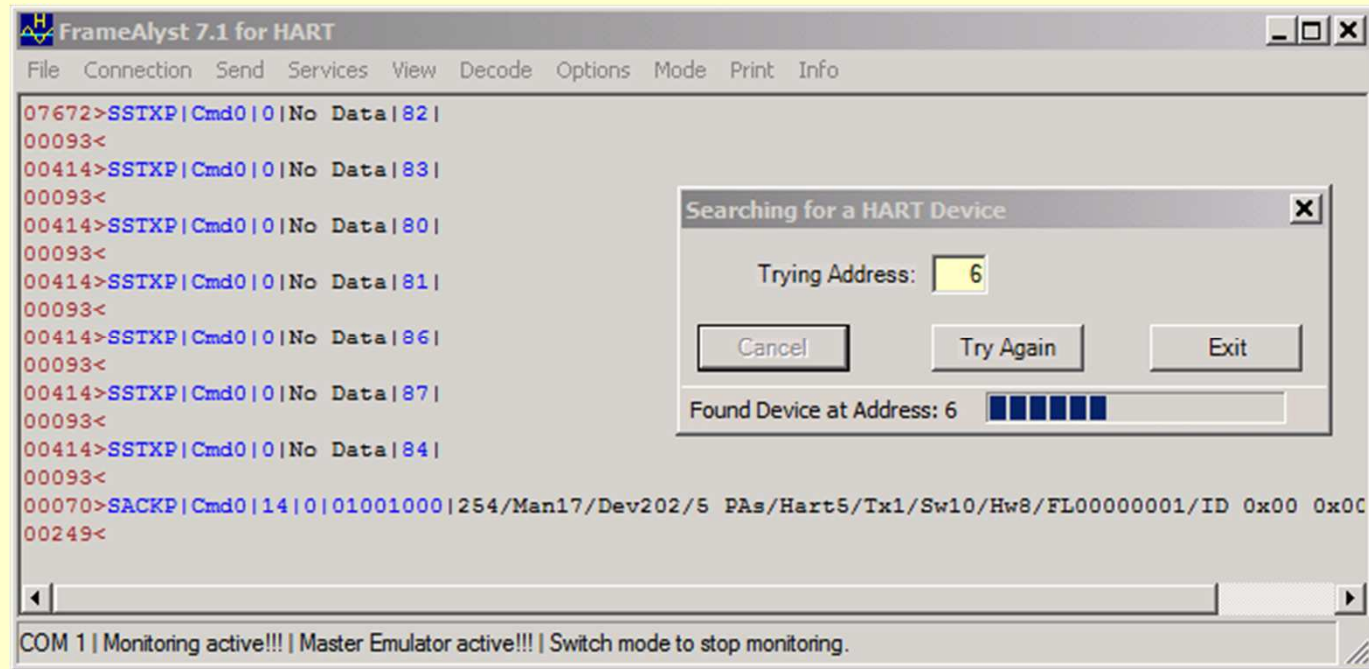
FrameAlyst 7.1 for HART

File Connection Send Services View Decode Options Mode Print Info

07672>SSTXP|Cmd0|0|No Data|82|
00093<
00414>SSTXP|Cmd0|0|No Data|83|
00093<
00414>SSTXP|Cmd0|0|No Data|80|
00093<
00414>SSTXP|Cmd0|0|No Data|81|
00093<
00414>SSTXP|Cmd0|0|No Data|86|
00093<
00414>SSTXP|Cmd0|0|No Data|87|
00093<
00414>SSTXP|Cmd0|0|No Data|84|
00093<
00070>SACKP|Cmd0|14|0|01001000|254/Man17/Dev202/5 PAs/Hart5/Tx1/Sw10/Hw8/FL00000001/ID 0x00 0x0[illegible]
00249<

Searching for a HART Device

Trying Address: 6

Cancel

Try Again

Exit

Found Device at Address: 6

COM 1 | Monitoring active!!! | Master Emulator active!!! | Switch mode to stop monitoring.